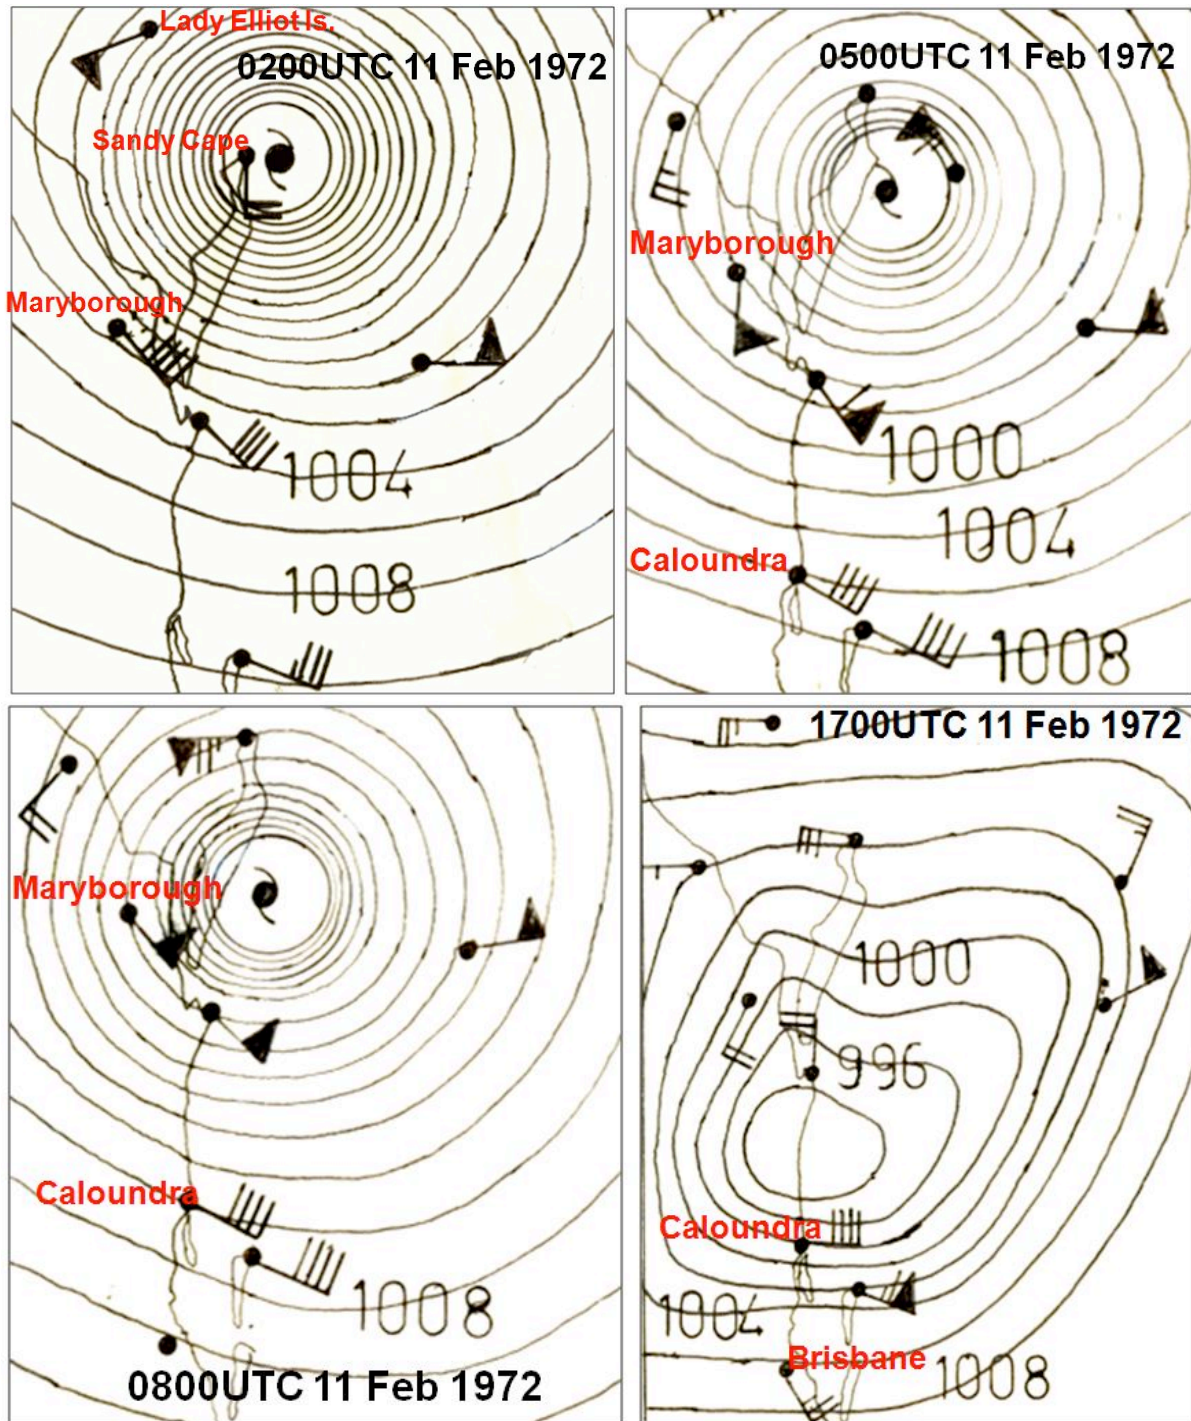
Lady Elliot Is.
0200UTC 11 Feb 1972
Sandy Cape
Maryborough
1004
1008

0500UTC 11 Feb 1972
Maryborough
1000
1004
Caloundra
1008

Maryborough
Caloundra
1008
0800UTC 11 Feb 1972

1700UTC 11 Feb 1972
1000
996
Caloundra
1004
Brisbane
1008